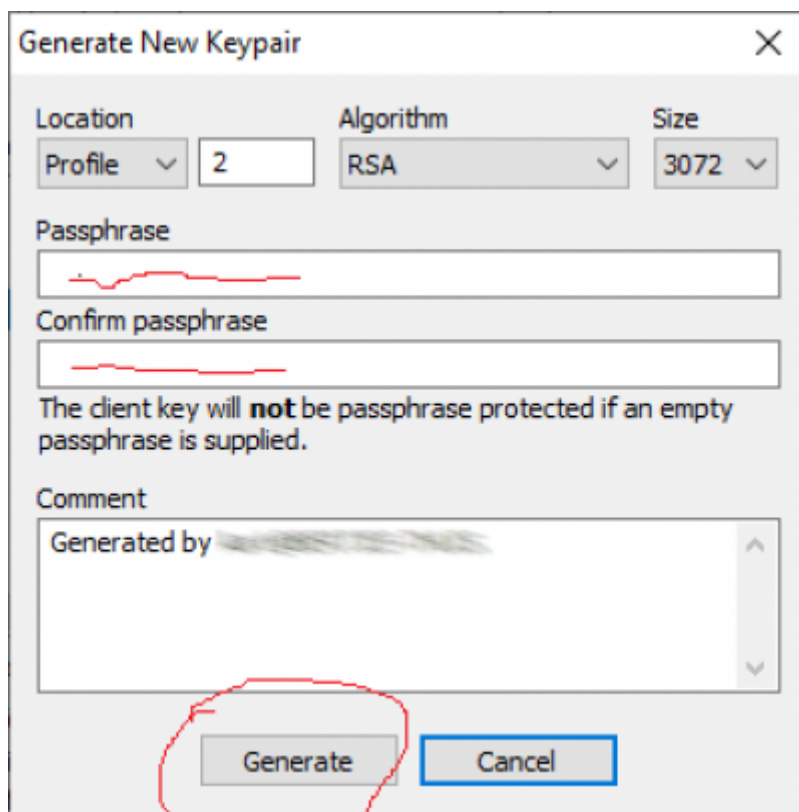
Generate New Keypair

Location
Profile
2

Algorithm
RSA

Size
3072

Passphrase

Confirm passphrase

The client key will **not** be passphrase protected if an empty passphrase is supplied.

Comment
Generated by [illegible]

Generate
Cancel